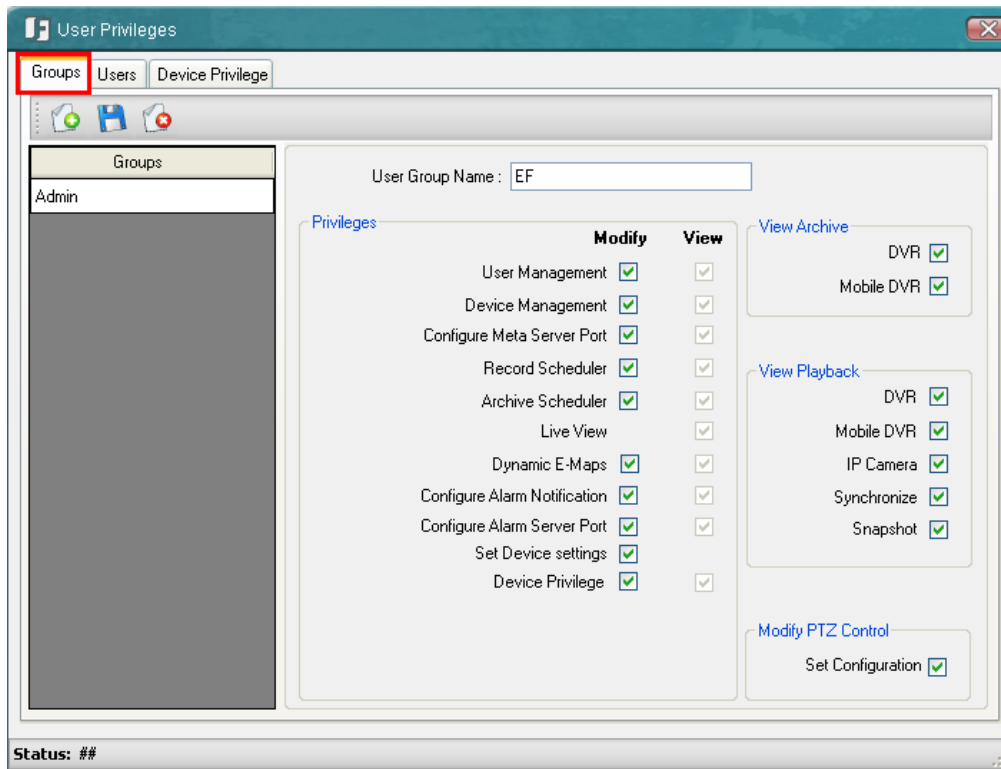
User Privileges

Groups | Users | Device Privilege

Groups
Admin

User Group Name : EF

Privileges

| | Modify | View |
|---|---|---|
| User Management | ☑ | ☑ |
| Device Management | ☑ | ☑ |
| Configure Meta Server Port | ☑ | ☑ |
| Record Scheduler | ☑ | ☑ |
| Archive Scheduler | ☑ | ☑ |
| Live View | | ☑ |
| Dynamic E-Maps | ☑ | ☑ |
| Configure Alarm Notification | ☑ | ☑ |
| Configure Alarm Server Port | ☑ | ☑ |
| Set Device settings | ☑ | |
| Device Privilege | ☑ | ☑ |

View Archive
DVR ☑
Mobile DVR ☑

View Playback
DVR ☑
Mobile DVR ☑
IP Camera ☑
Synchronize ☑
Snapshot ☑

Modify PTZ Control
Set Configuration ☑

Status: ##